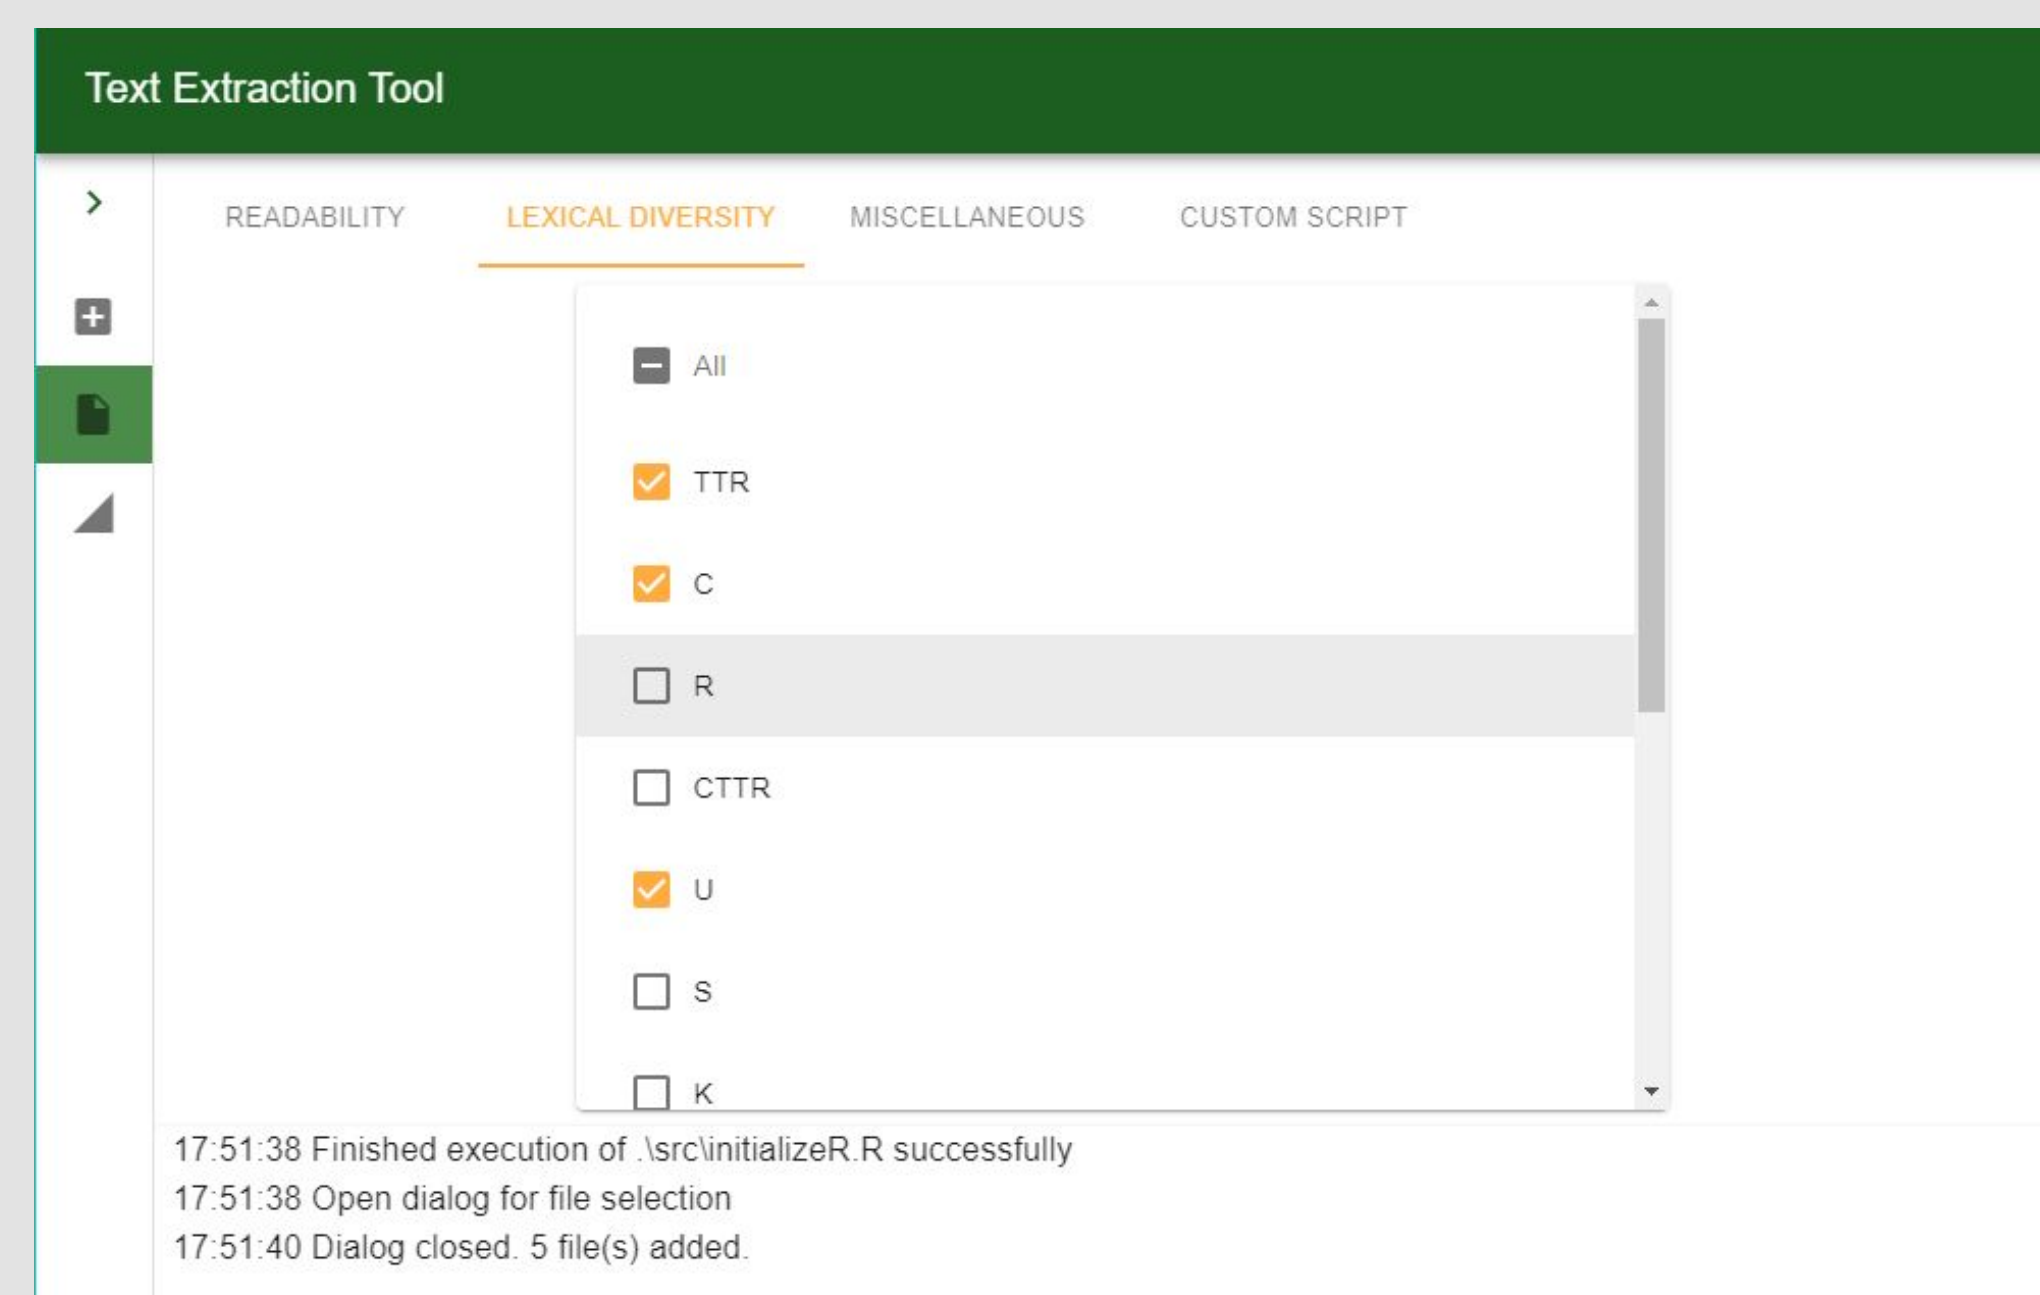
Text Extraction Tool

READABILITY
LEXICAL DIVERSITY
MISCELLANEOUS
CUSTOM SCRIPT

All
TTR
C
R
CTTR
U
S
K

17:51:38 Finished execution of .\src\initializeR.R successfully
17:51:38 Open dialog for file selection
17:51:40 Dialog closed. 5 file(s) added.